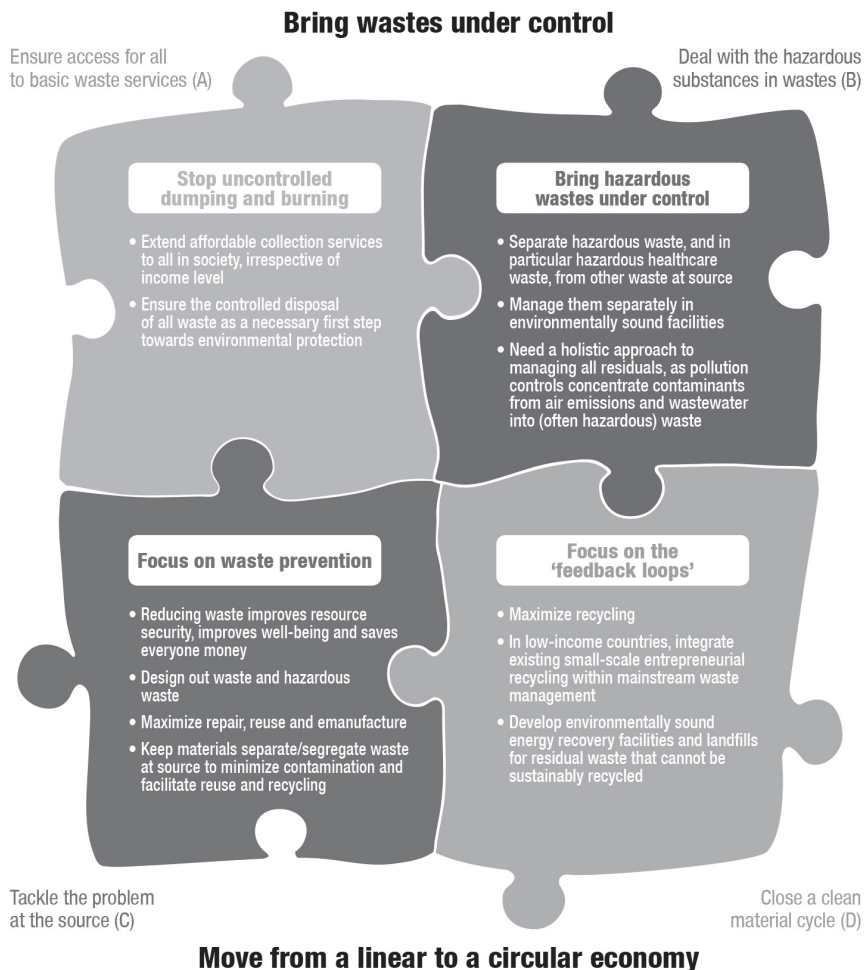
**Bring wastes under control**

Ensure access for all to basic waste services (A)

Deal with the hazardous substances in wastes (B)

**Stop uncontrolled dumping and burning**

- Extend affordable collection services to all in society, irrespective of income level
- Ensure the controlled disposal of all waste as a necessary first step towards environmental protection

**Bring hazardous wastes under control**

- Separate hazardous waste, and in particular hazardous healthcare waste, from other waste at source
- Manage them separately in environmentally sound facilities
- Need a holistic approach to managing all residuals, as pollution controls concentrate contaminants from air emissions and wastewater into (often hazardous) waste

**Focus on waste prevention**

- Reducing waste improves resource security, improves well-being and saves everyone money
- Design out waste and hazardous waste
- Maximize repair, reuse and emanufacture
- Keep materials separate/segregate waste at source to minimize contamination and facilitate reuse and recycling

**Focus on the 'feedback loops'**

- Maximize recycling
- In low-income countries, integrate existing small-scale entrepreneurial recycling within mainstream waste management
- Develop environmentally sound energy recovery facilities and landfills for residual waste that cannot be sustainably recycled

Tackle the problem at the source (C)

Close a clean material cycle (D)

**Move from a linear to a circular economy**